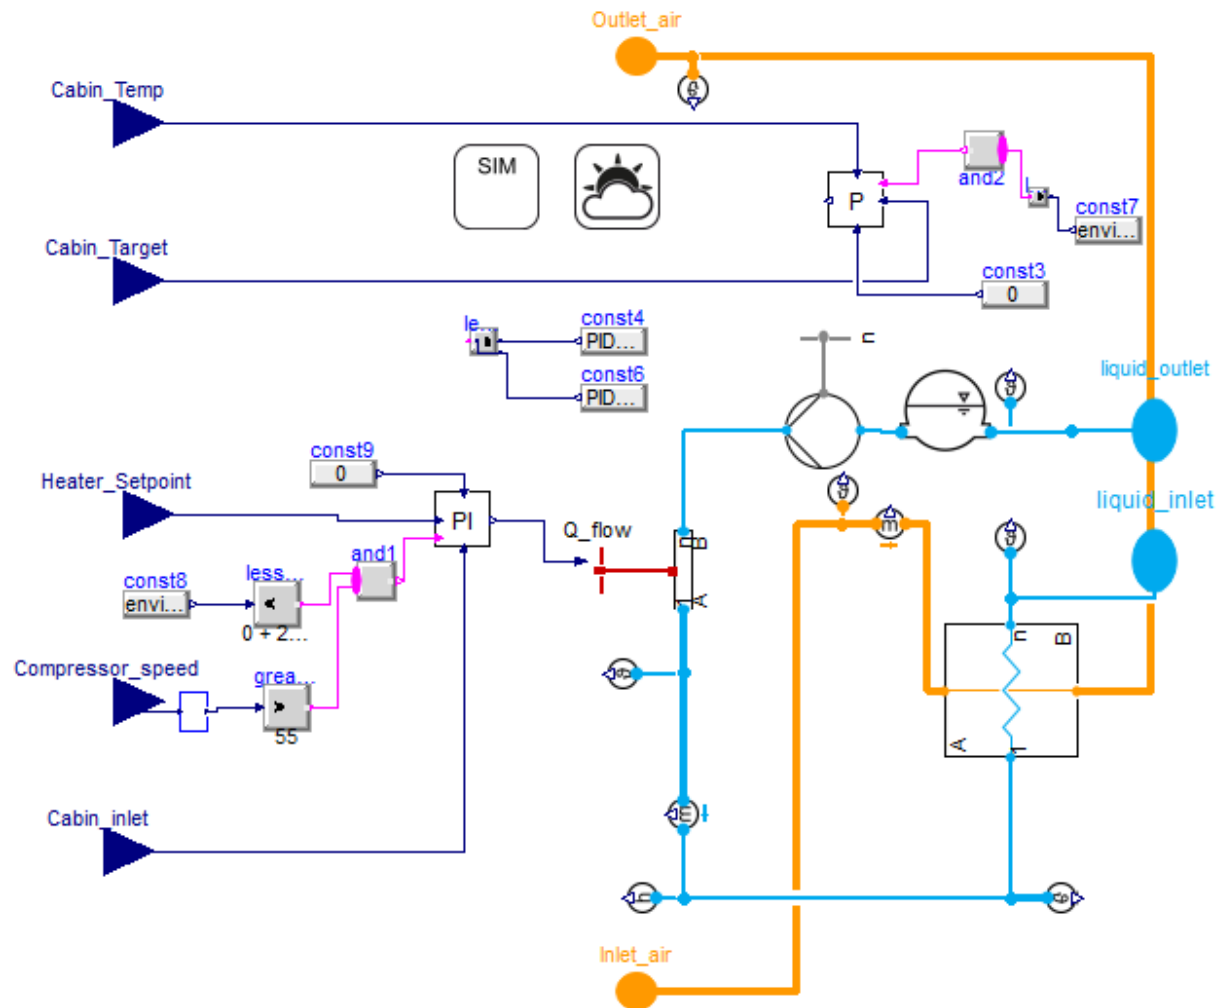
Outlet_air

Cabin_Temp

SIM

P

and2

const7
envi...

Cabin_Target

const3
0

le

const4
PID...

const6
PID...

n

liquid_outlet

liquid_inlet

const9
0

Heater_Setpoint

PI

Q_flow

B

A

and1

const8
envi...

less...

0 + 2...

Compressor_speed

grea...

55

n

B

A

Cabin_inlet

m

Inlet_air